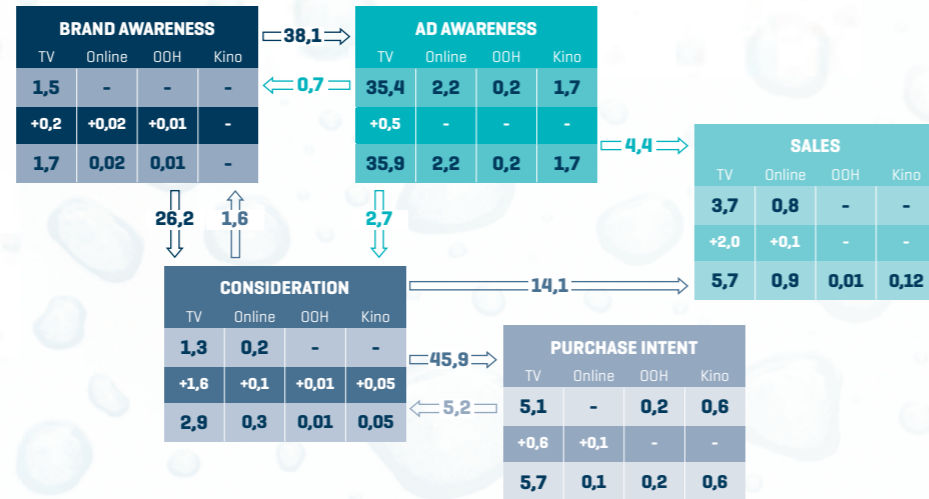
BRAND AWARENESS

| TV | Online | OOH | Kino |
|---|---|---|---|
| 1,5 | - | - | - |
| +0,2 | +0,02 | +0,01 | - |
| 1,7 | 0,02 | 0,01 | - |

38,1

0,7

AD AWARENESS

| TV | Online | OOH | Kino |
|---|---|---|---|
| 35,4 | 2,2 | 0,2 | 1,7 |
| +0,5 | - | - | - |
| 35,9 | 2,2 | 0,2 | 1,7 |

4,4

SALES

| TV | Online | OOH | Kino |
|---|---|---|---|
| 3,7 | 0,8 | - | - |
| +2,0 | +0,1 | - | - |
| 5,7 | 0,9 | 0,01 | 0,12 |

26,2

1,6

2,7

CONSIDERATION

| TV | Online | OOH | Kino |
|---|---|---|---|
| 1,3 | 0,2 | - | - |
| +1,6 | +0,1 | +0,01 | +0,05 |
| 2,9 | 0,3 | 0,01 | 0,05 |

14,1

45,9

5,2

PURCHASE INTENT

| TV | Online | OOH | Kino |
|---|---|---|---|
| 5,1 | - | 0,2 | 0,6 |
| +0,6 | +0,1 | - | - |
| 5,7 | 0,1 | 0,2 | 0,6 |